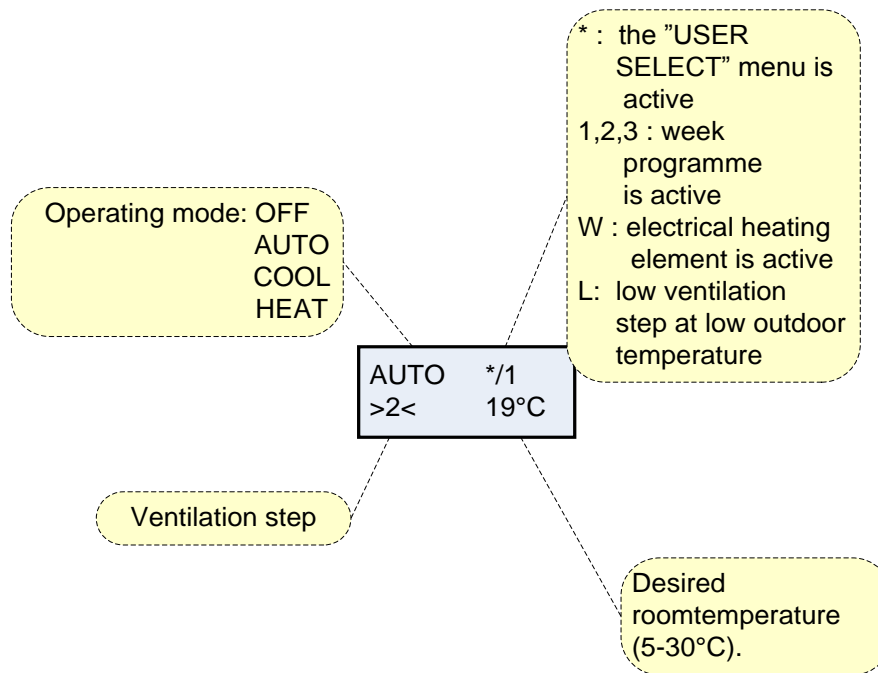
Operating mode: OFF
AUTO
COOL
HEAT

* : the ”USER SELECT” menu is active
1,2,3 : week programme is active
W : electrical heating element is active
L: low ventilation step at low outdoor temperature

AUTO */1
>2< 19°C

Ventilation step

Desired roomtemperature (5-30°C).